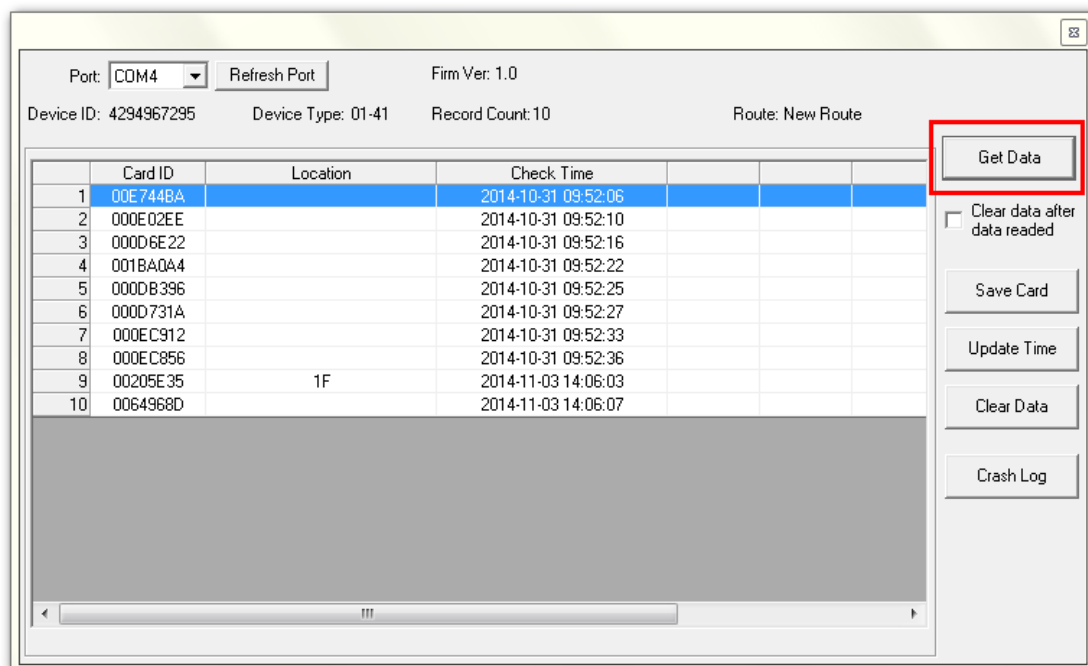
Port: COM4 Refresh Port

Firm Ver: 1.0

Device ID: 4294967295 Device Type: 01-41 Record Count:10 Route: New Route

| | Card ID | Location | Check Time | | | |
|---|---|---|---|---|---|---|
| 1 | 00E744BA | | 2014-10-31 09:52:06 | | | |
| 2 | 000E02EE | | 2014-10-31 09:52:10 | | | |
| 3 | 000D6E22 | | 2014-10-31 09:52:16 | | | |
| 4 | 001BA0A4 | | 2014-10-31 09:52:22 | | | |
| 5 | 000DB396 | | 2014-10-31 09:52:25 | | | |
| 6 | 000D731A | | 2014-10-31 09:52:27 | | | |
| 7 | 000EC912 | | 2014-10-31 09:52:33 | | | |
| 8 | 000EC856 | | 2014-10-31 09:52:36 | | | |
| 9 | 00205E35 | 1F | 2014-11-03 14:06:03 | | | |
| 10 | 0064968D | | 2014-11-03 14:06:07 | | | |

Get Data

Clear data after data readed

Save Card

Update Time

Clear Data

Crash Log